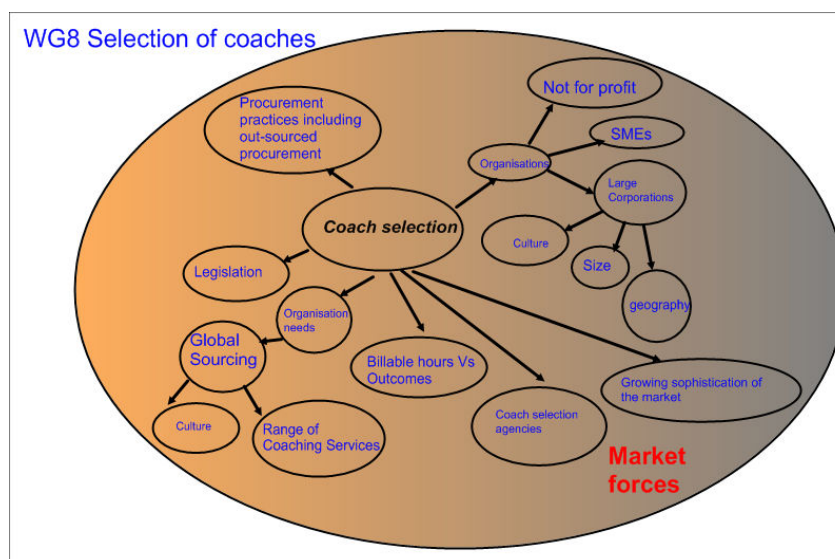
WG8 Selection of coaches

Procurement practices including out-sourced procurement

Not for profit

SMEs

Organisations

Large Corporations

Coach selection

Culture

Size

Legislation

geography

Organisation needs

Global Sourcing

Billable hours Vs Outcomes

Growing sophistication of the market

Culture

Range of Coaching Services

Coach selection agencies

Market forces